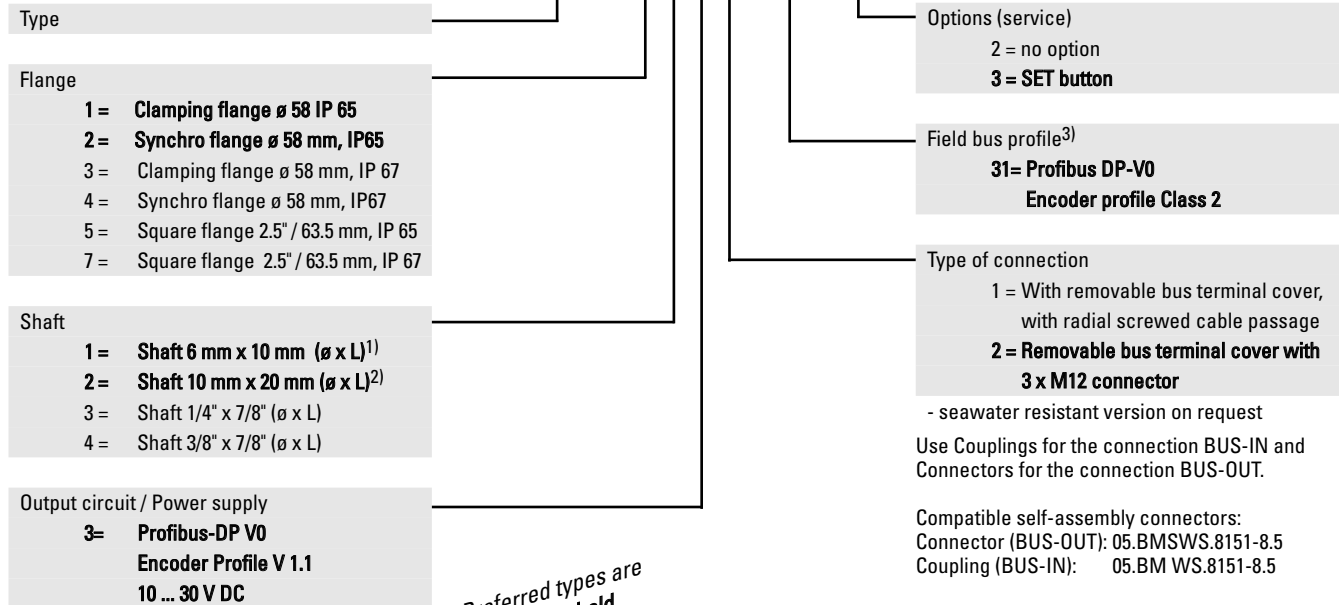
Type

Flange
1 = Clamping flange ø 58 IP 65
2 = Synchro flange ø 58 mm, IP65
3 = Clamping flange ø 58 mm, IP 67
4 = Synchro flange ø 58 mm, IP67
5 = Square flange 2.5" / 63.5 mm, IP 65
7 = Square flange 2.5" / 63.5 mm, IP 67

Shaft
1 = Shaft 6 mm x 10 mm (ø x L)$^{1)}$
2 = Shaft 10 mm x 20 mm (ø x L)$^{2)}$
3 = Shaft 1/4" x 7/8" (ø x L)
4 = Shaft 3/8" x 7/8" (ø x L)

Output circuit / Power supply
3= Profibus-DP V0
Encoder Profile V 1.1
10 ... 30 V DC

Preferred types are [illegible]

Options (service)
2 = no option
3 = SET button

Field bus profile$^{3)}$
31= Profibus DP-V0
Encoder profile Class 2

Type of connection
1 = With removable bus terminal cover, with radial screwed cable passage
2 = Removable bus terminal cover with 3 x M12 connector

- seawater resistant version on request

Use Couplings for the connection BUS-IN and Connectors for the connection BUS-OUT.

Compatible self-assembly connectors:
Connector (BUS-OUT): 05.BMSWS.8151-8.5
Coupling (BUS-IN): 05.BM WS.8151-8.5